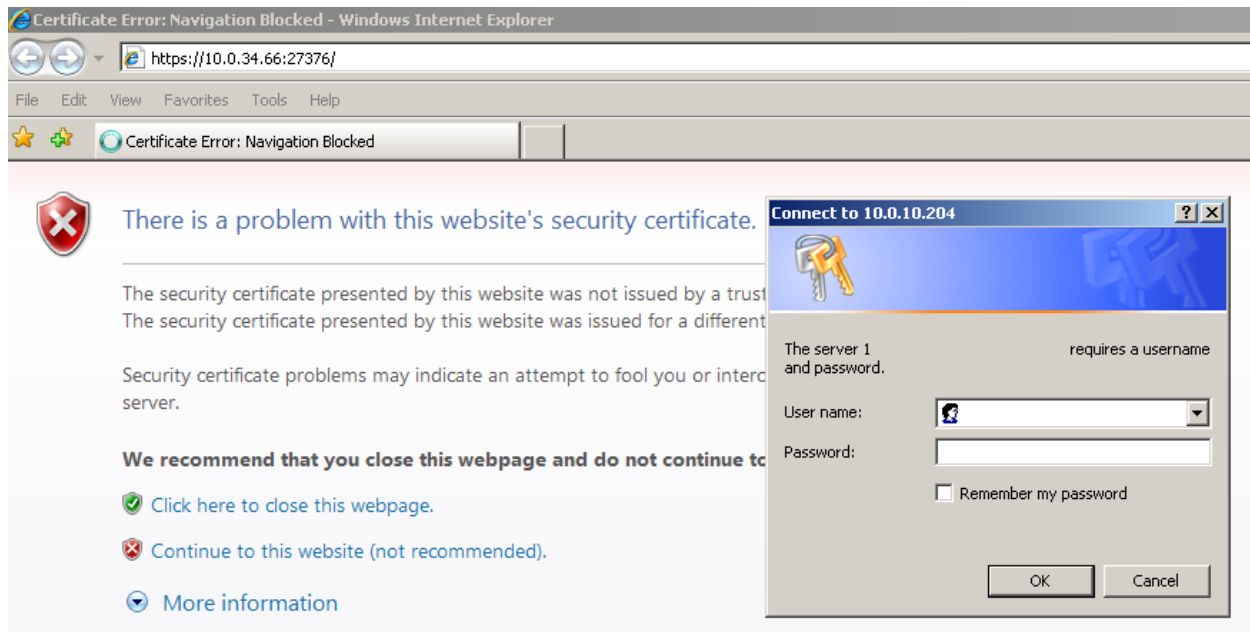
Certificate Error: Navigation Blocked - Windows Internet Explorer

https://10.0.34.66:27376/

File Edit View Favorites Tools Help

Certificate Error: Navigation Blocked

There is a problem with this website's security certificate.

The security certificate presented by this website was not issued by a trust
The security certificate presented by this website was issued for a different

Security certificate problems may indicate an attempt to fool you or interc
server.

We recommend that you close this webpage and do not continue to

Click here to close this webpage.

Continue to this website (not recommended).

More information

Connect to 10.0.10.204

?

The server 1 requires a username and password.

User name:

Password:

Remember my password

OK

Cancel